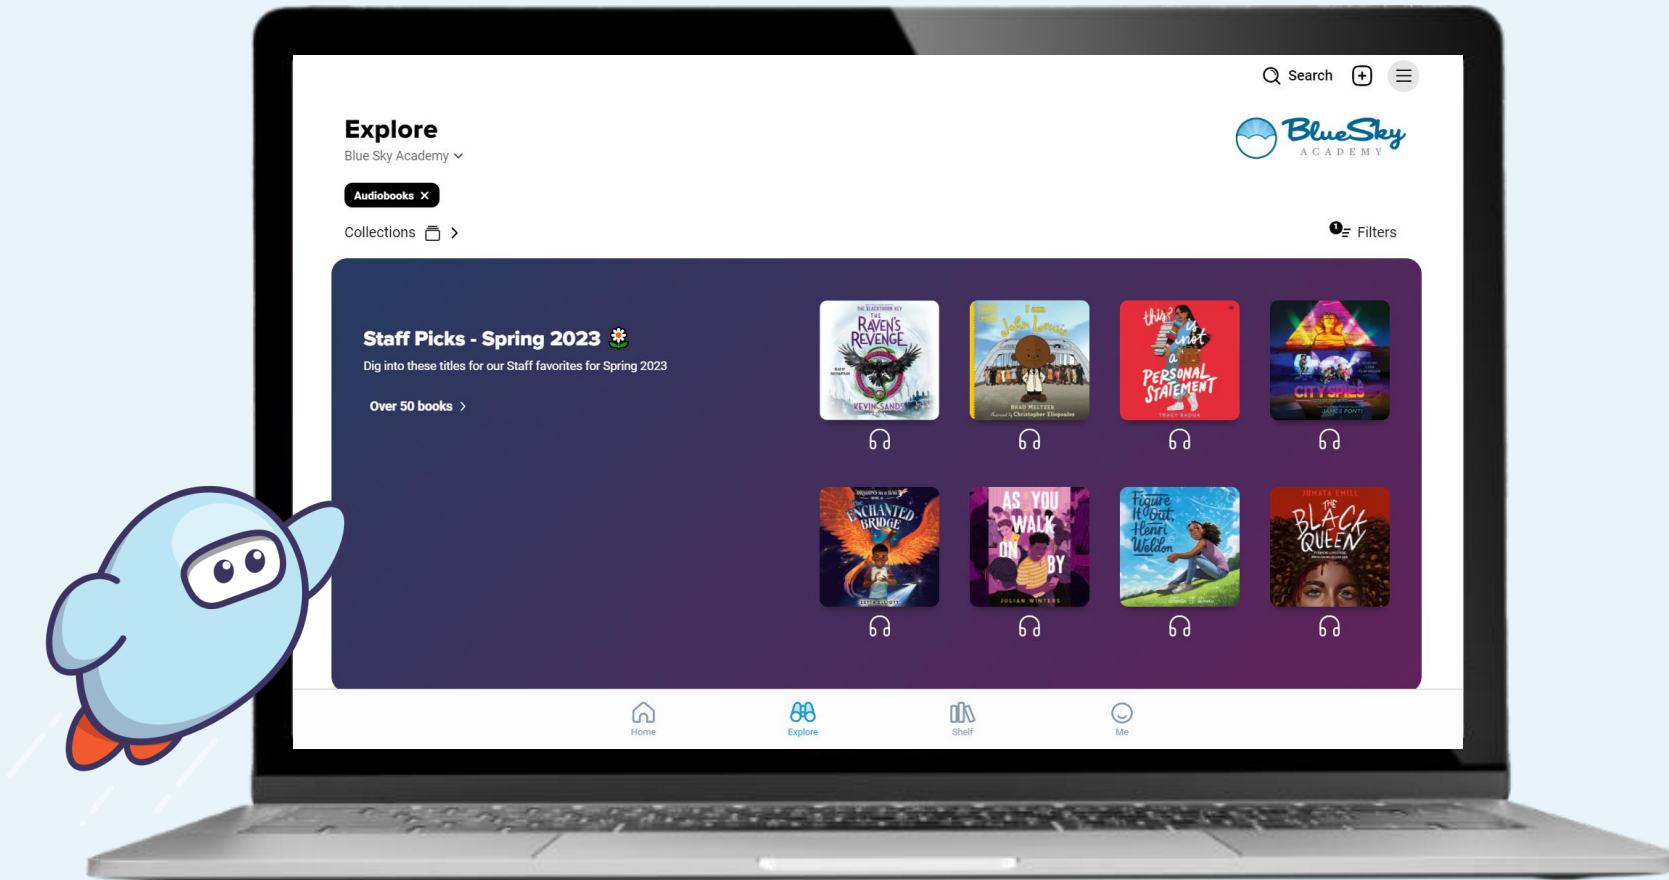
Search

Explore
Blue Sky Academy

BlueSky ACADEMY

Audiobooks ✕

Collections

Filters

Staff Picks - Spring 2023
Dig into these titles for our Staff favorites for Spring 2023

Over 50 books

THE BLACKTHORN KEY
THE RAVEN'S REVENGE
KEVIN SANDS

I am John Lewis
BRAD MELTZER
Christopher Eliopoulos

this is not a PERSONAL STATEMENT
TRACY BADUA

CITY SPIES
JAMES PONTI

ENCHANTED BRIDGE

AS YOU WALK ON BY
JULIAN WINTERS

Figure It Out, Henri Weldon

JUMATA EMILL
THE BLACK QUEEN

Home
Explore
Shelf
Me